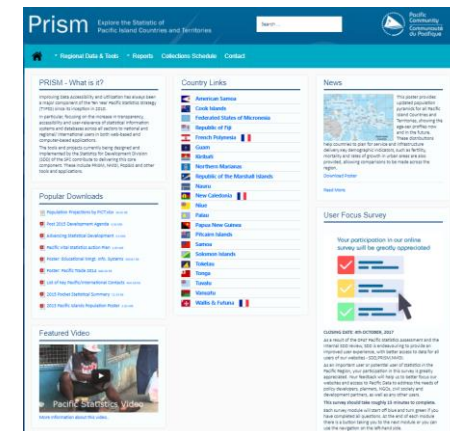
Prism Explore the Statistic of Pacific Island Countries and Territories

Search...

Pacific Community Communauté du Pacifique

Regional Data & Tools · Reports · Collections Schedule · Contact

PRISM - What is it?

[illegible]

Country Links

American Samoa
Cook Islands
Federated States of Micronesia
Republic of Fiji
French Polynesia
Guam
Kiribati
Northern Marianas
Republic of the Marshall Islands
Nauru
New Caledonia
Niue
Palau
Papua New Guinea
Pitcairn Islands
Samoa
Solomon Islands
Tokelau
Tonga
Tuvalu
Vanuatu
Wallis & Futuna

News

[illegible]

Download Poster

Read More

Popular Downloads

Population Projections by PICT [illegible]
Post 2015 Development Agenda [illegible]
Advancing Statistical Development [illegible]
Pacific Vital Statistics Action Plan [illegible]
Poster: Educational Integr. Info. Systems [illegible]
Poster: Pacific Media 2014 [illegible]
List of key Pacific/International Contacts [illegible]
2015 Pocket Statistical Summary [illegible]
2015 Pacific Islands Population Poster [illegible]

User Focus Survey

Your participation in our online survey will be greatly appreciated

CLOSING DATE: 4th OCTOBER, 2017

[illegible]

Featured Video

Pacific Statistics Video

More information about this video